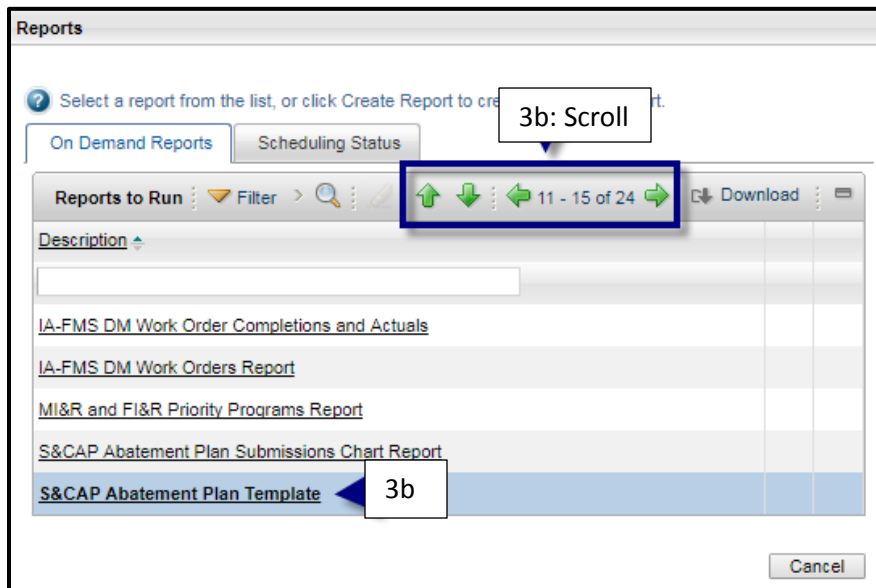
Reports

Select a report from the list, or click Create Report to cre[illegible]rt.

3b: Scroll

On Demand Reports

Scheduling Status

Reports to Run | Filter | 11 - 15 of 24 | Download

Description

IA-FMS DM Work Order Completions and Actuals

IA-FMS DM Work Orders Report

MI&R and FI&R Priority Programs Report

S&CAP Abatement Plan Submissions Chart Report

S&CAP Abatement Plan Template

3b

Cancel